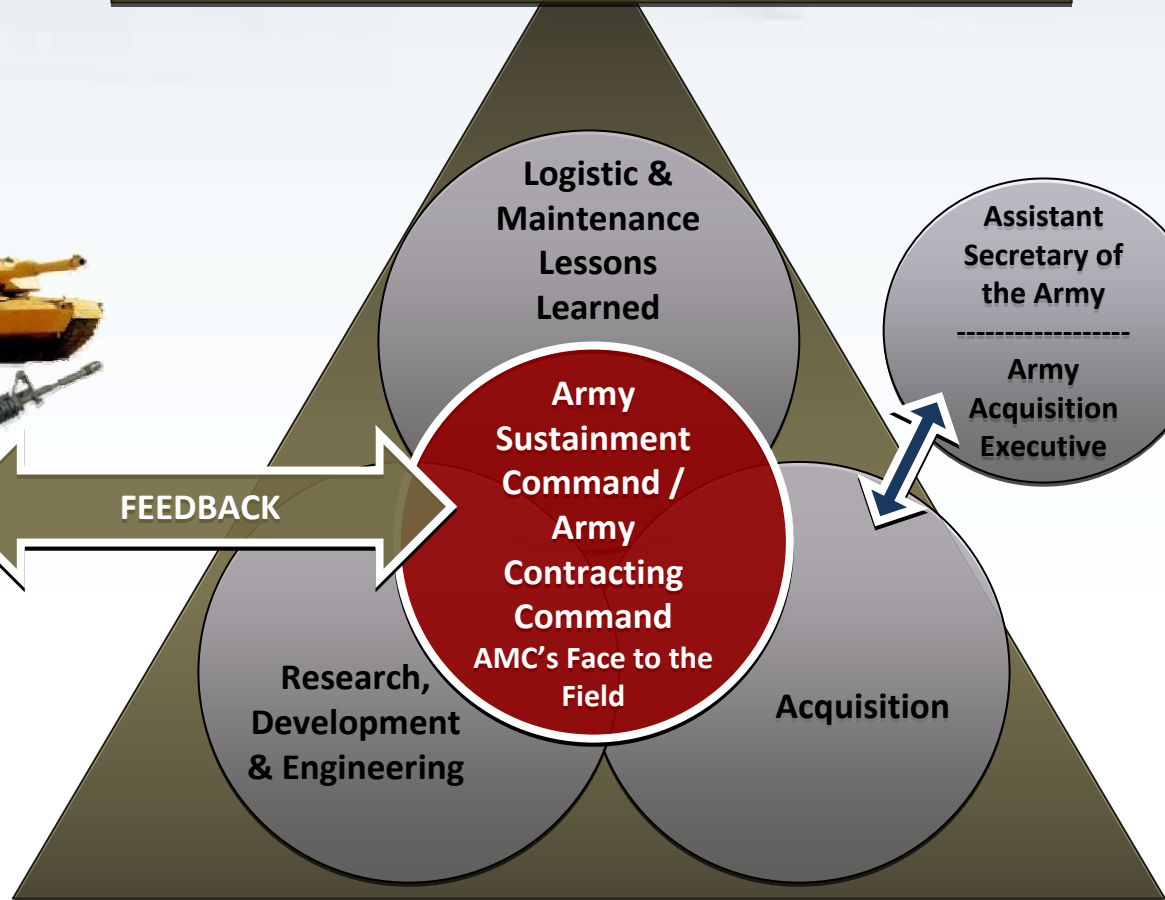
Logistic & Maintenance Lessons Learned

Assistant Secretary of the Army
------------------
Army Acquisition Executive

FEEDBACK

Army Sustainment Command / Army Contracting Command
AMC's Face to the Field

Research, Development & Engineering

Acquisition